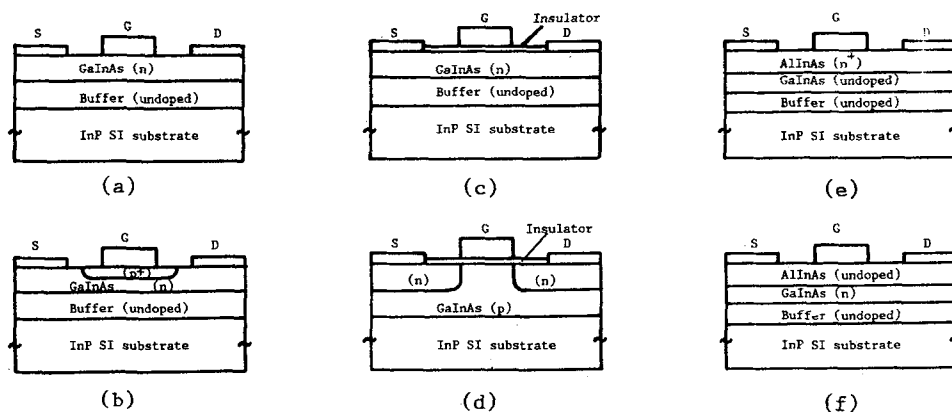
S G D
GaInAs (n)
Buffer (undoped)
InP SI substrate
(a)

S G D
(p+)
GaInAs (n)
Buffer (undoped)
InP SI substrate
(b)

S G Insulator D
GaInAs (n)
Buffer (undoped)
InP SI substrate
(c)

S G Insulator D
(n) (n)
GaInAs (p)
InP SI substrate
(d)

S G D
AlInAs ($n^+$)
GaInAs (undoped)
Buffer (undoped)
InP SI substrate
(e)

S G D
AlInAs (undoped)
GaInAs (n)
Buffer (undoped)
InP SI substrate
(f)